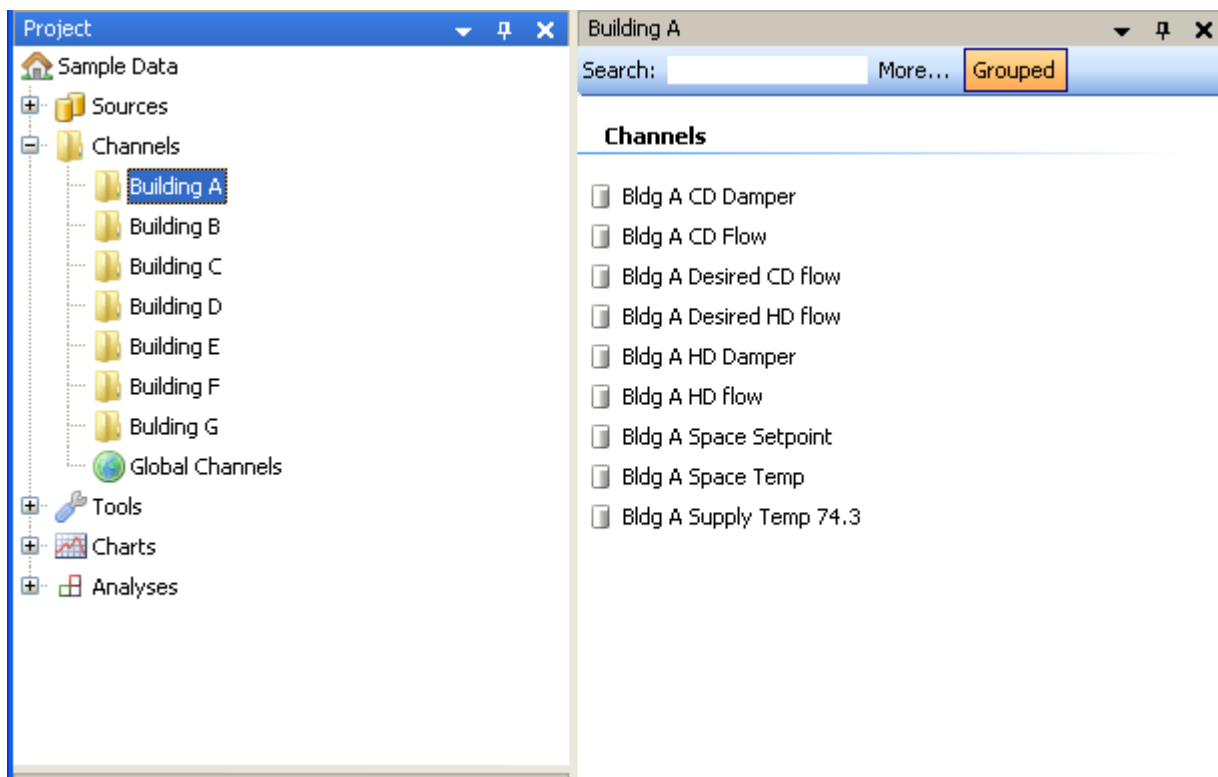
Project

Sample Data

Sources

Channels

Building A

Building B

Building C

Building D

Building E

Building F

Bulding G

Global Channels

Tools

Charts

Analyses

Building A

Search: More... Grouped

Channels

Bldg A CD Damper

Bldg A CD Flow

Bldg A Desired CD flow

Bldg A Desired HD flow

Bldg A HD Damper

Bldg A HD flow

Bldg A Space Setpoint

Bldg A Space Temp

Bldg A Supply Temp 74.3